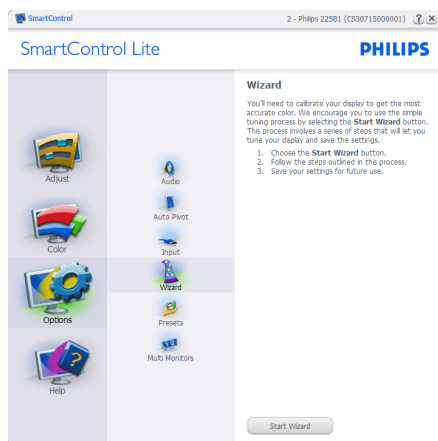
SmartControl

2 - Philips 225B1 (CS30715000001) ? X

SmartControl Lite

PHILIPS

Wizard

You'll need to calibrate your display to get the most accurate color. We encourage you to use the simple tuning process by selecting the **Start Wizard** button. This process involves a series of steps that will let you tune your display and save the settings.

1. Choose the **Start Wizard** button.
2. Follow the steps outlined in this process.
3. Save your settings for future use.

Adjust

Audio

Auto Pivot

Color

Input

Wizard

Options

Presets

Multi Monitors

Help

Start Wizard